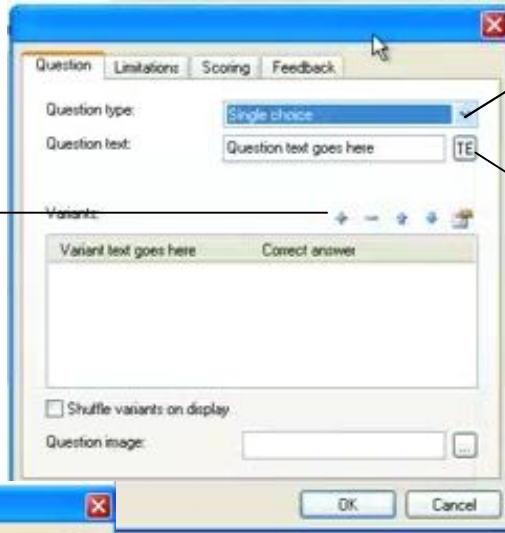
Question | Limitations | Scoring | Feedback

Question type: Single choice

Question text: Question text goes here TE

Variants:

| Variant text goes here | Correct answer |
|---|---|

Shuffle variants on display

Question image: ...

OK Cancel